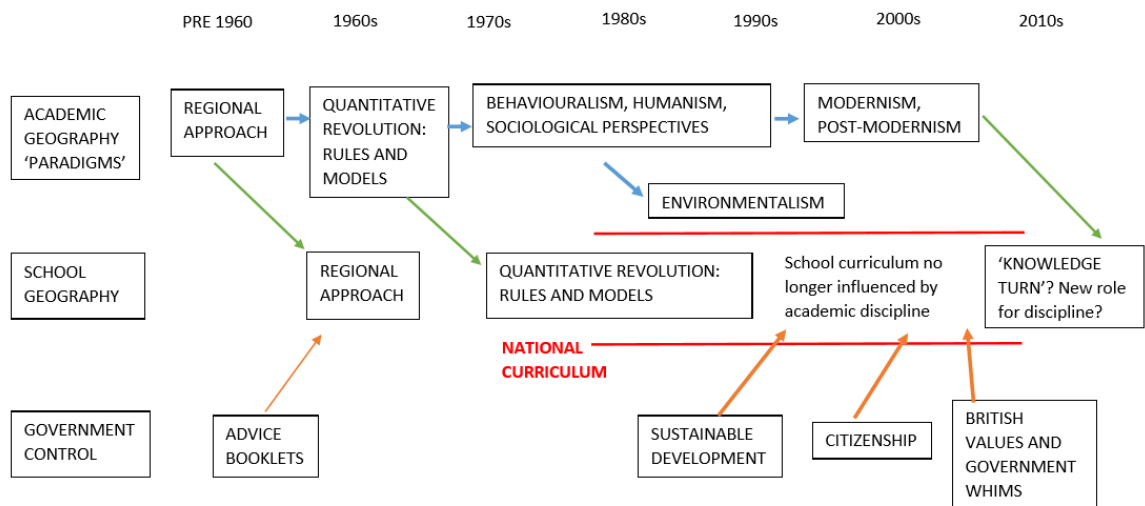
PRE 1960 1960s 1970s 1980s 1990s 2000s 2010s

ACADEMIC GEOGRAPHY 'PARADIGMS'

REGIONAL APPROACH

QUANTITATIVE REVOLUTION: RULES AND MODELS

BEHAVIOURALISM, HUMANISM, SOCIOLOGICAL PERSPECTIVES

MODERNISM, POST-MODERNISM

ENVIRONMENTALISM

SCHOOL GEOGRAPHY

REGIONAL APPROACH

QUANTITATIVE REVOLUTION: RULES AND MODELS

School curriculum no longer influenced by academic discipline

'KNOWLEDGE TURN'? New role for discipline?

NATIONAL CURRICULUM

GOVERNMENT CONTROL

ADVICE BOOKLETS

SUSTAINABLE DEVELOPMENT

CITIZENSHIP

BRITISH VALUES AND GOVERNMENT WHIMS